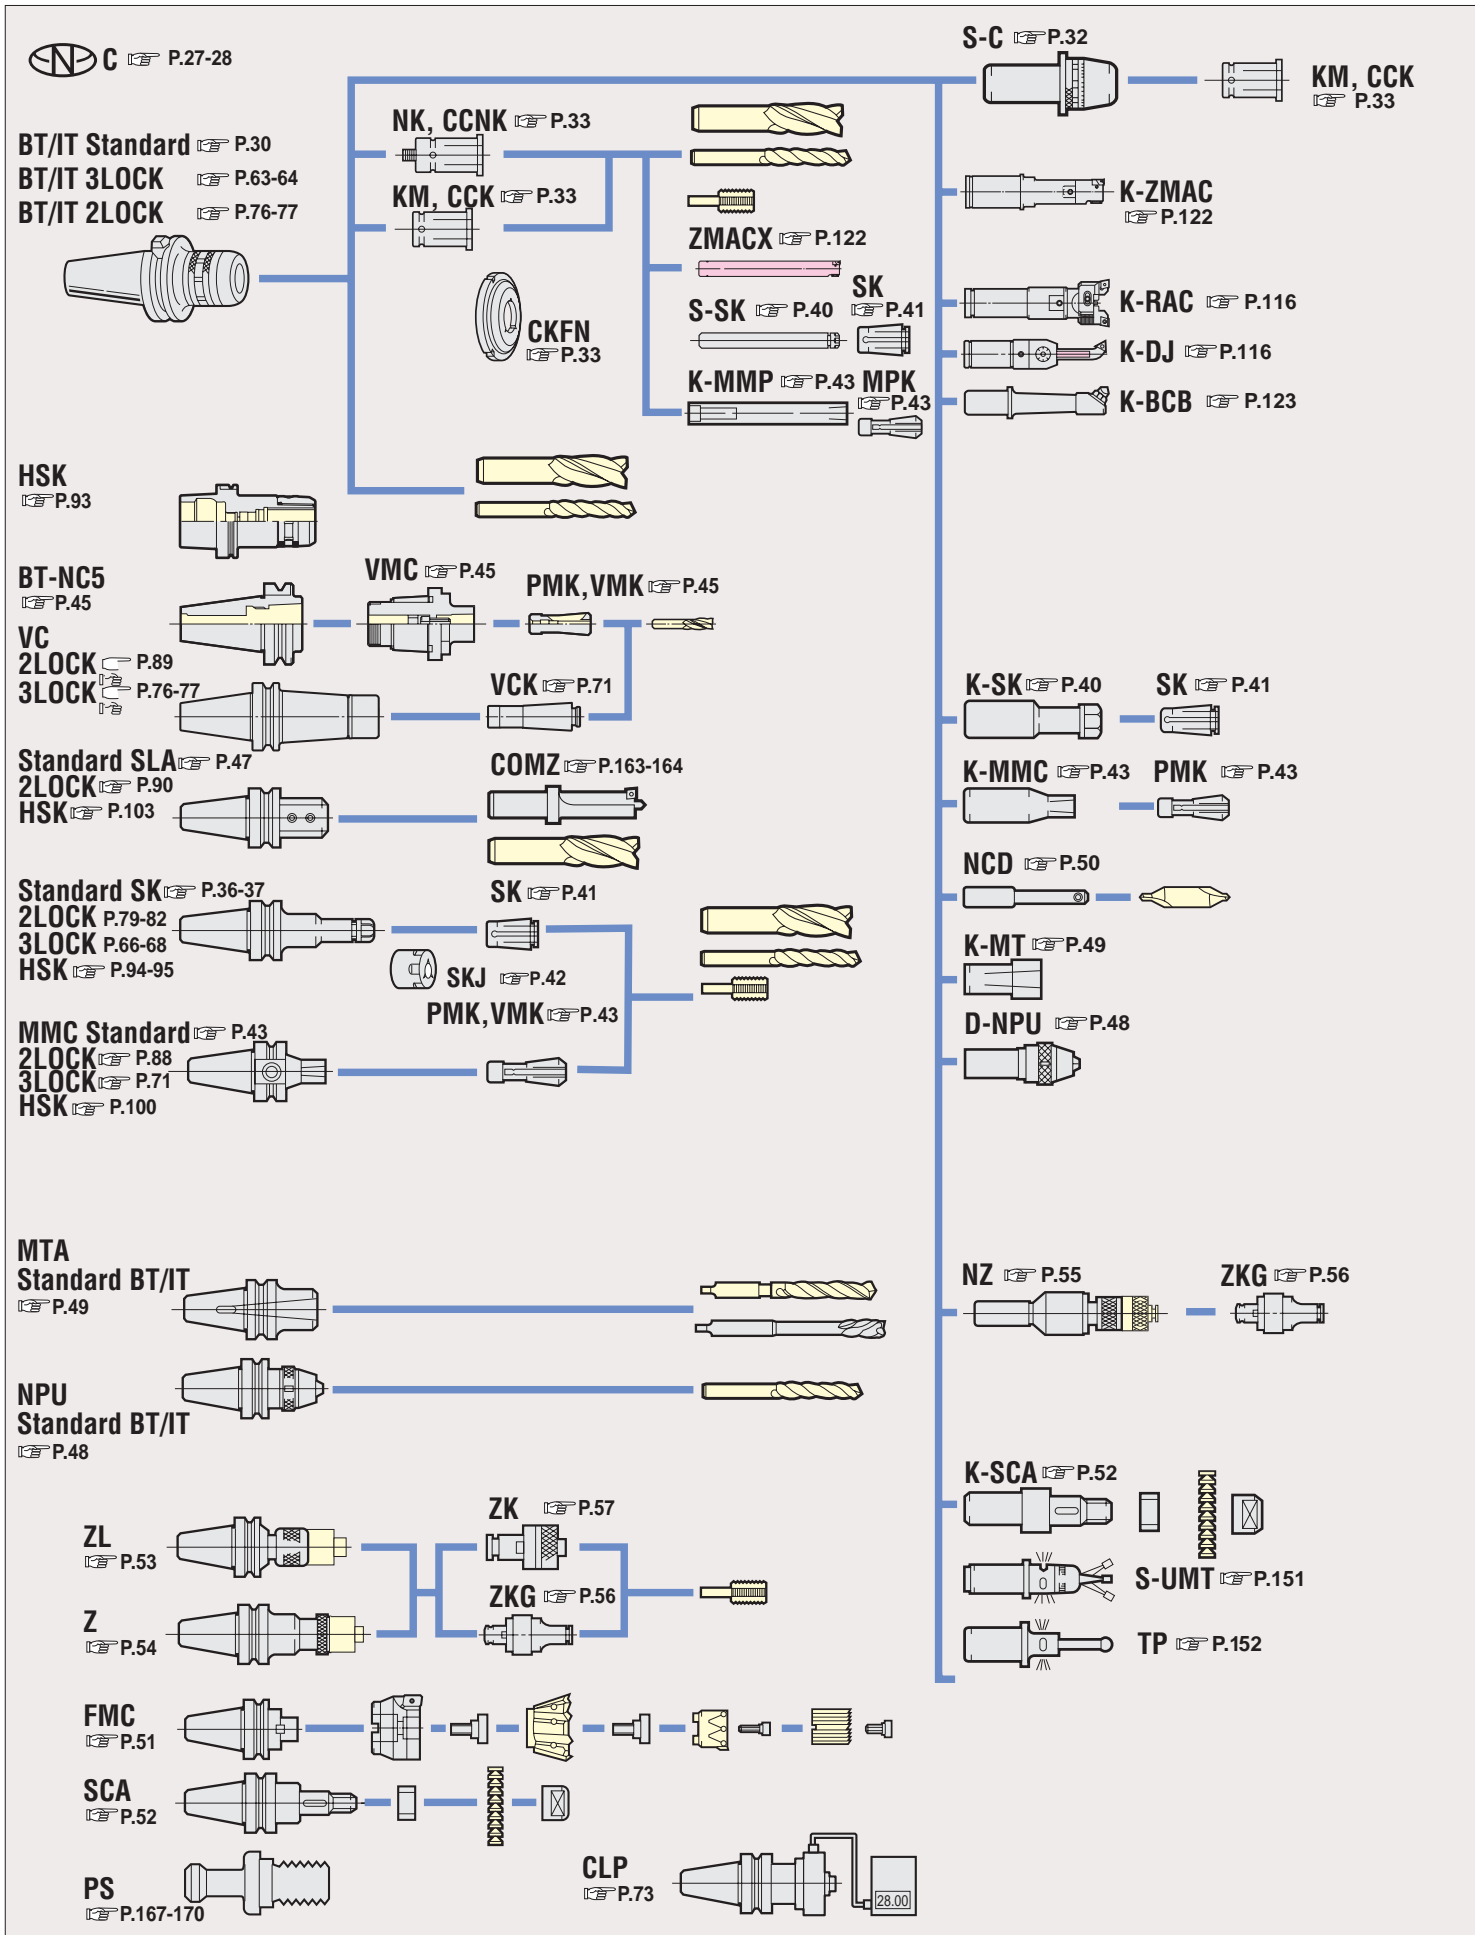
C ☞ P.27-28

S-C ☞P.32

KM, CCK ☞ P.33

BT/IT Standard ☞ P.30
BT/IT 3LOCK ☞ P.63-64
BT/IT 2LOCK ☞ P.76-77

NK, CCNK ☞P.33

KM, CCK ☞P.33

ZMACX ☞P.122

K-ZMAC ☞P.122

S-SK ☞P.40

SK ☞P.41

K-RAC ☞P.116

CKFN ☞P.33

K-DJ ☞P.116

K-MMP ☞P.43 MPK ☞P.43

K-BCB ☞P.123

HSK ☞P.93

BT-NC5 ☞P.45

VMC ☞P.45

PMK, VMK ☞P.45

VC
2LOCK ☞ P.89
3LOCK ☞ P.76-77

VCK ☞P.71

K-SK ☞P.40

SK ☞P.41

Standard SLA ☞ P.47
2LOCK ☞ P.90
HSK ☞ P.103

COMZ ☞P.163-164

K-MMC ☞P.43

PMK ☞P.43

NCD ☞P.50

Standard SK ☞ P.36-37
2LOCK P.79-82
3LOCK P.66-68
HSK ☞ P.94-95

SK ☞P.41

SKJ ☞P.42

PMK, VMK ☞P.43

K-MT ☞P.49

D-NPU ☞P.48

MMC Standard ☞ P.43
2LOCK ☞ P.88
3LOCK ☞ P.71
HSK ☞ P.100

MTA
Standard BT/IT
☞P.49

NZ ☞P.55

ZKG ☞P.56

NPU
Standard BT/IT
☞P.48

K-SCA ☞P.52

ZL
☞P.53

ZK ☞P.57

S-UMT ☞P.151

Z
☞P.54

ZKG ☞P.56

TP ☞P.152

FMC
☞P.51

SCA
☞P.52

PS
☞P.167-170

CLP
☞P.73

28.00